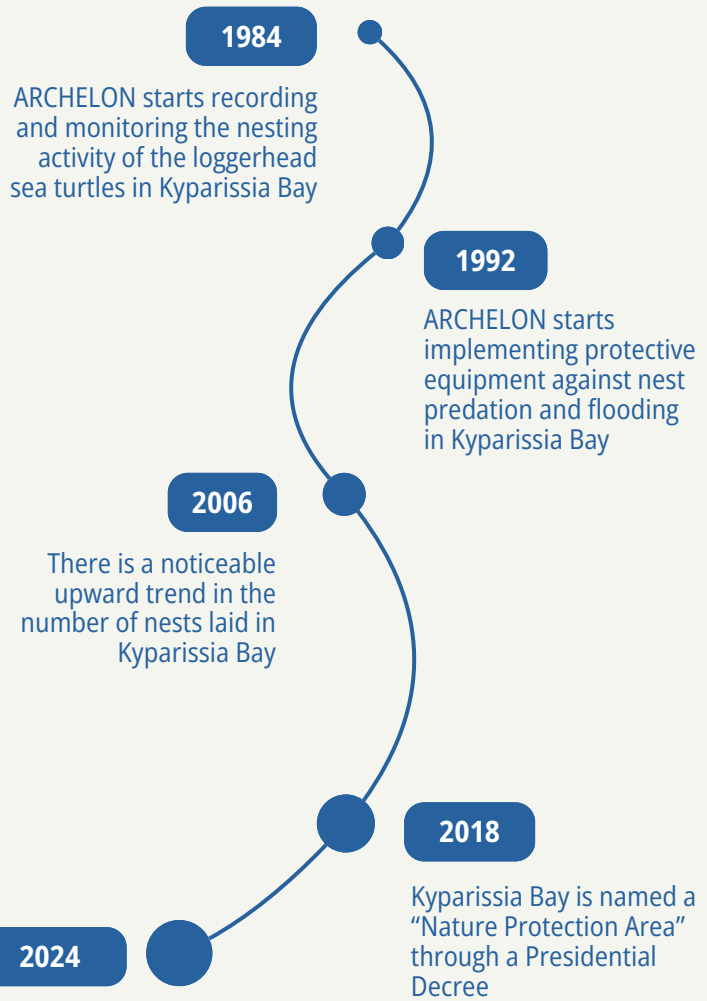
1984

ARCHELON starts recording and monitoring the nesting activity of the loggerhead sea turtles in Kyparissia Bay

1992

ARCHELON starts implementing protective equipment against nest predation and flooding in Kyparissia Bay

2006

There is a noticeable upward trend in the number of nests laid in Kyparissia Bay

2018

Kyparissia Bay is named a “Nature Protection Area” through a Presidential Decree

2024